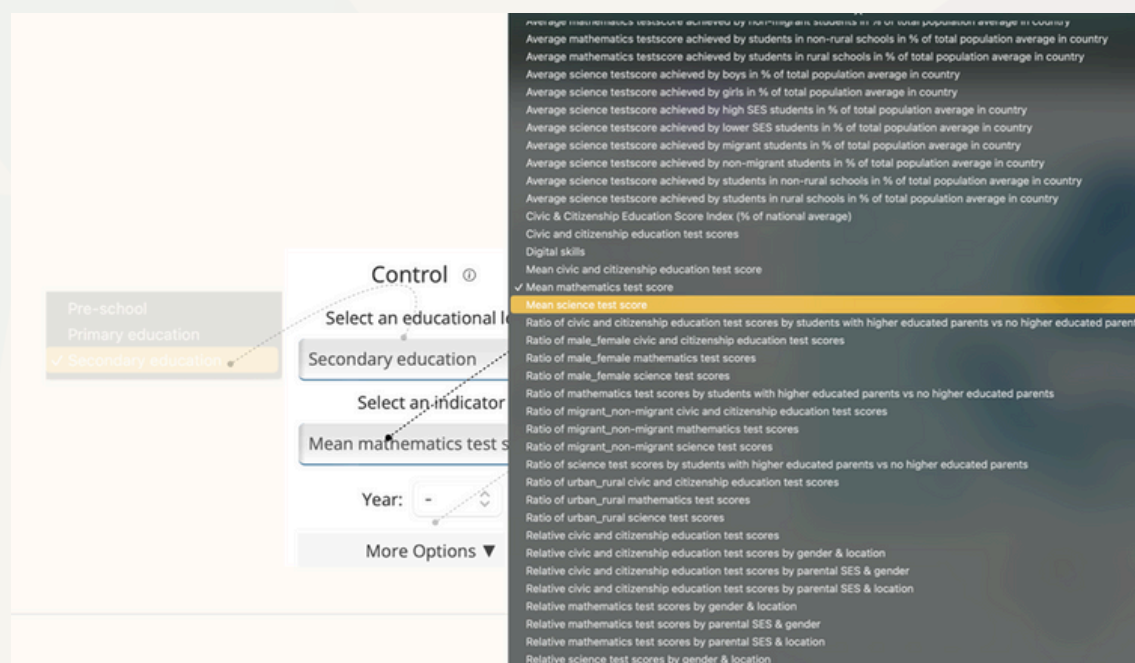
Average mathematics testscore achieved by non-migrant students in % of total population average in country
Average mathematics testscore achieved by students in non-rural schools in % of total population average in country
Average mathematics testscore achieved by students in rural schools in % of total population average in country
Average science testscore achieved by boys in % of total population average in country
Average science testscore achieved by girls in % of total population average in country
Average science testscore achieved by high SES students in % of total population average in country
Average science testscore achieved by lower SES students in % of total population average in country
Average science testscore achieved by migrant students in % of total population average in country
Average science testscore achieved by non-migrant students in % of total population average in country
Average science testscore achieved by students in non-rural schools in % of total population average in country
Average science testscore achieved by students in rural schools in % of total population average in country
Civic & Citizenship Education Score Index (% of national average)
Civic and citizenship education test scores
Digital skills
Mean civic and citizenship education test score
✓ Mean mathematics test score
Mean science test score
Ratio of civic and citizenship education test scores by students with higher educated parents vs no higher educated parent
Ratio of male_female civic and citizenship education test scores
Ratio of male_female mathematics test scores
Ratio of male_female science test scores
Ratio of mathematics test scores by students with higher educated parents vs no higher educated parents
Ratio of migrant_non-migrant civic and citizenship education test scores
Ratio of migrant_non-migrant mathematics test scores
Ratio of migrant_non-migrant science test scores
Ratio of science test scores by students with higher educated parents vs no higher educated parents
Ratio of urban_rural civic and citizenship education test scores
Ratio of urban_rural mathematics test scores
Ratio of urban_rural science test scores
Relative civic and citizenship education test scores
Relative civic and citizenship education test scores by gender & location
Relative civic and citizenship education test scores by parental SES & gender
Relative civic and citizenship education test scores by parental SES & location
Relative mathematics test scores by gender & location
Relative mathematics test scores by parental SES & gender
Relative mathematics test scores by parental SES & location
Relative science test scores by gender & location

Pre-school
Primary education
✓ Secondary education

Control
Select an educational l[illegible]
Secondary education
Select an indicator
Mean mathematics test s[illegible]
Year: -
More Options ▼